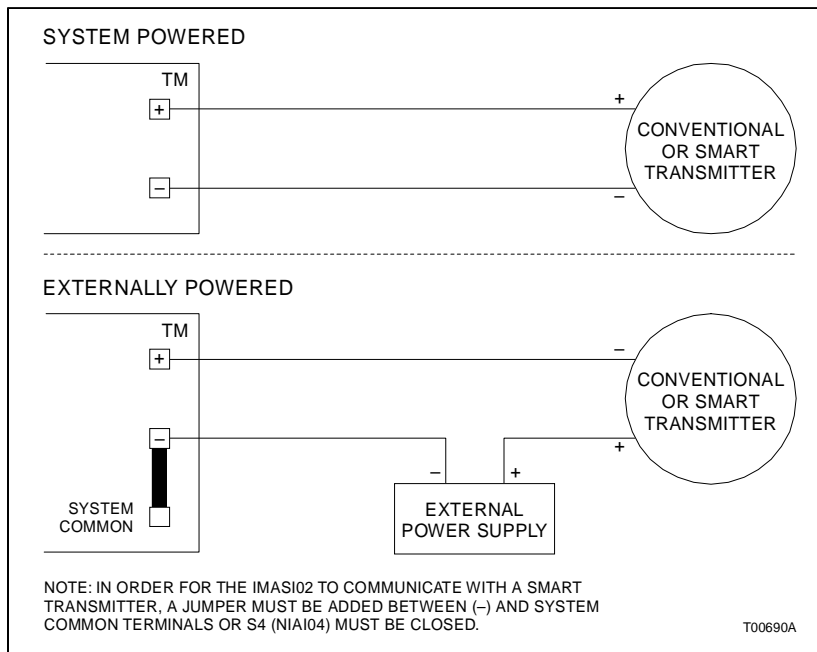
SYSTEM POWERED

TM

+

–

+

CONVENTIONAL OR SMART TRANSMITTER

–

EXTERNALLY POWERED

TM

+

–

–

CONVENTIONAL OR SMART TRANSMITTER

+

–

+

SYSTEM COMMON

EXTERNAL POWER SUPPLY

NOTE: IN ORDER FOR THE IMASI02 TO COMMUNICATE WITH A SMART TRANSMITTER, A JUMPER MUST BE ADDED BETWEEN (–) AND SYSTEM COMMON TERMINALS OR S4 (NIAI04) MUST BE CLOSED.

T00690A